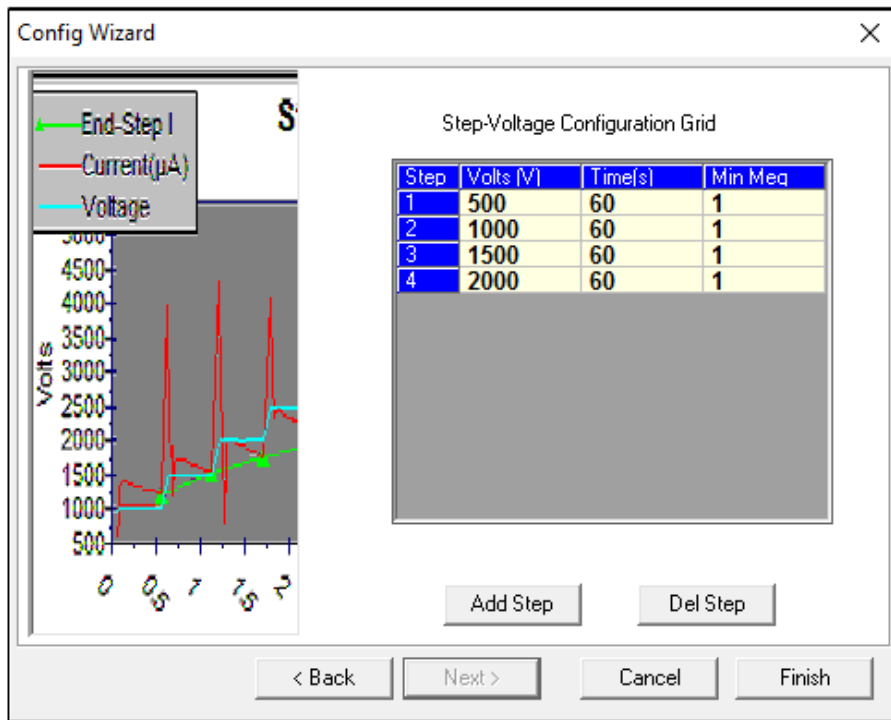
Config Wizard

End-Step I
Current(µA)
Voltage

S

5000
4500
4000
3500
3000
2500
2000
1500
1000
500

Volts

0
0.5
1
1.5
2

Step-Voltage Configuration Grid

| Step | Volts (V) | Time(s) | Min Meg |
|---|---|---|---|
| 1 | 500 | 60 | 1 |
| 2 | 1000 | 60 | 1 |
| 3 | 1500 | 60 | 1 |
| 4 | 2000 | 60 | 1 |

Add Step
Del Step

< Back
Next >
Cancel
Finish